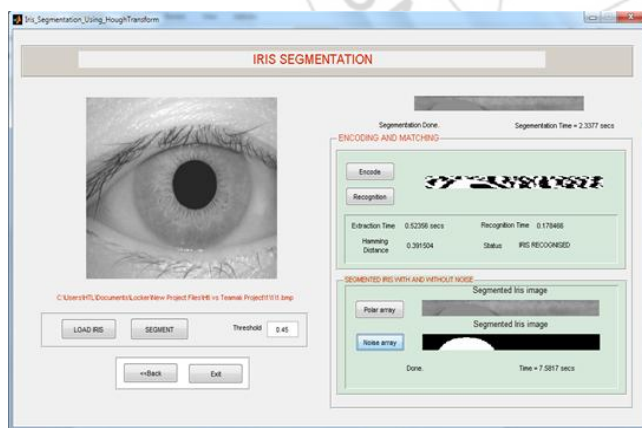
Iris_Segmentation_Using_HoughTransform

IRIS SEGMENTATION

Segementation Done. Segementation Time = 2.3377 secs

ENCODING AND MATCHING

Encode

Recognition

Extraction Time 0.52356 secs

Recognition Time 0.178466

Hamming Distance 0.391504

Status IRIS RECOGNISED

SEGMENTED IRIS WITH AND WITHOUT NOISE

Segmented Iris image

Polar array

Segmented Iris image

Noise array

Done.

Time = 7.5817 secs

C:\Users\HTL\Documents\Locker\New Project Files\Iris vs Teamat Project\1\1.bmp

LOAD IRIS

SEGMENT

Threshold 0.45

<<Back

Exit